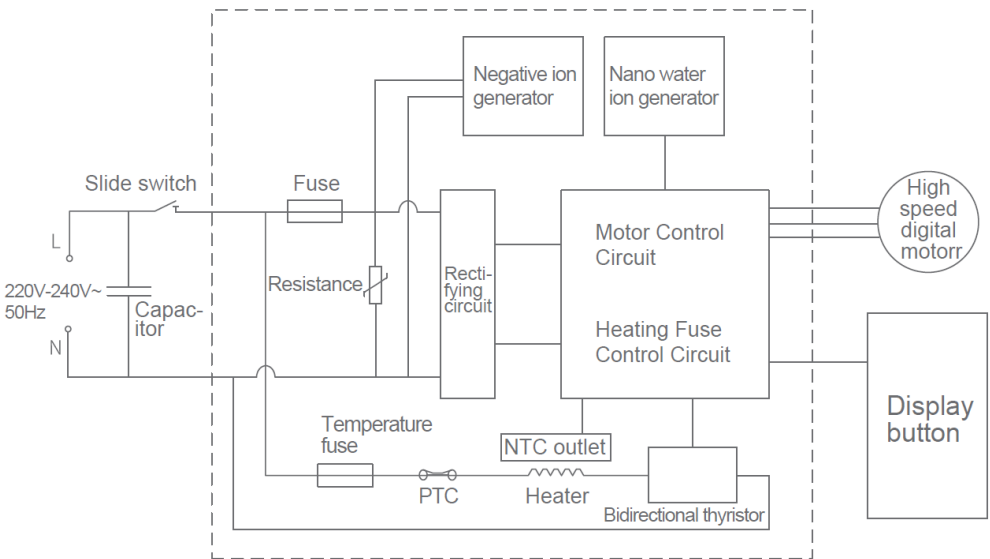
Negative ion generator

Nano water ion generator

Slide switch

Fuse

High speed digital motorr

L

Motor Control Circuit

Resistance

Rectifying circuit

220V-240V~ 50Hz

Capacitor

Heating Fuse Control Circuit

N

Display button

Temperature fuse

NTC outlet

PTC

Heater

Bidirectional thyristor